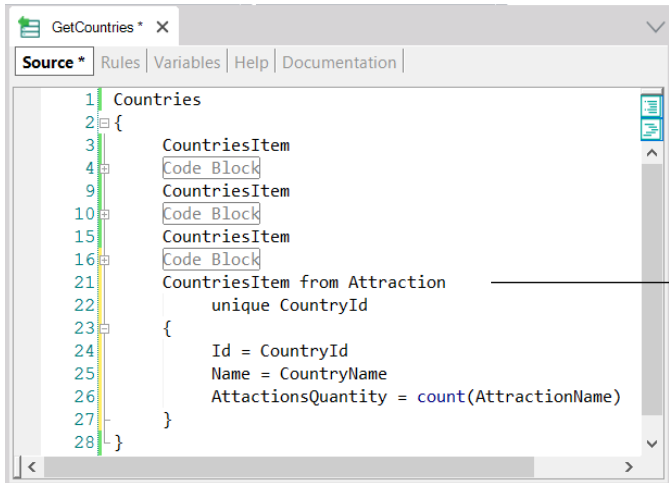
GetCountries * ✕

Source * | Rules | Variables | Help | Documentation

1 Countries
2 {
3 CountriesItem
4 Code Block
9 CountriesItem
10 Code Block
15 CountriesItem
16 Code Block
21 CountriesItem from Attraction
22 unique CountryId
23 {
24 Id = CountryId
25 Name = CountryName
26 AttactionsQuantity = count(AttractionName)
27 }
28 }